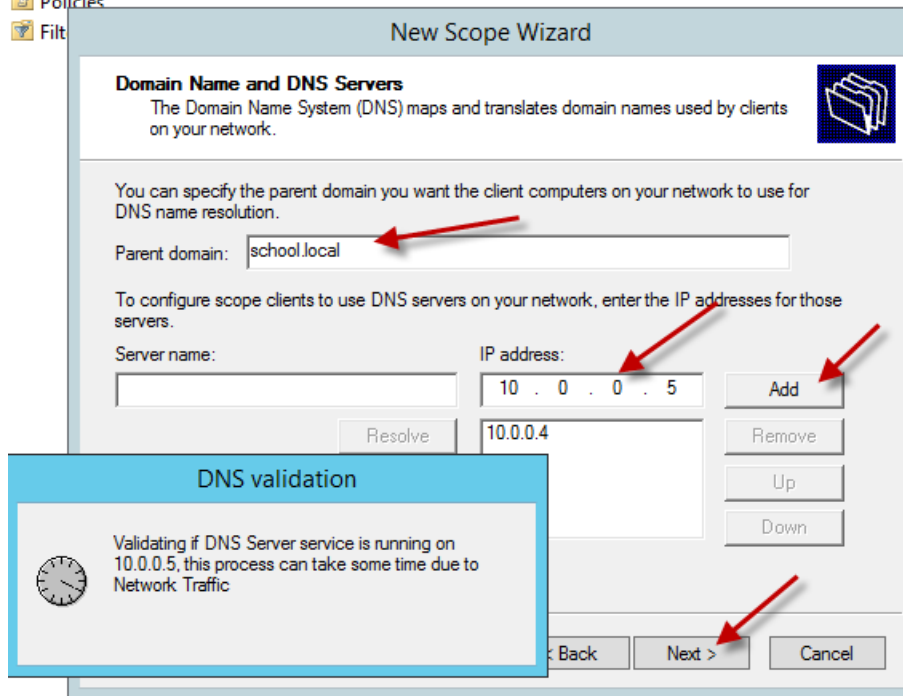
Policies
Filt

New Scope Wizard

Domain Name and DNS Servers
The Domain Name System (DNS) maps and translates domain names used by clients on your network.

You can specify the parent domain you want the client computers on your network to use for DNS name resolution.

Parent domain: school.local

To configure scope clients to use DNS servers on your network, enter the IP addresses for those servers.

Server name:

IP address:

10 . 0 . 0 . 5

Add

Resolve

10.0.0.4

Remove

Up

Down

DNS validation

Validating if DNS Server service is running on 10.0.0.5, this process can take some time due to Network Traffic

< Back

Next >

Cancel